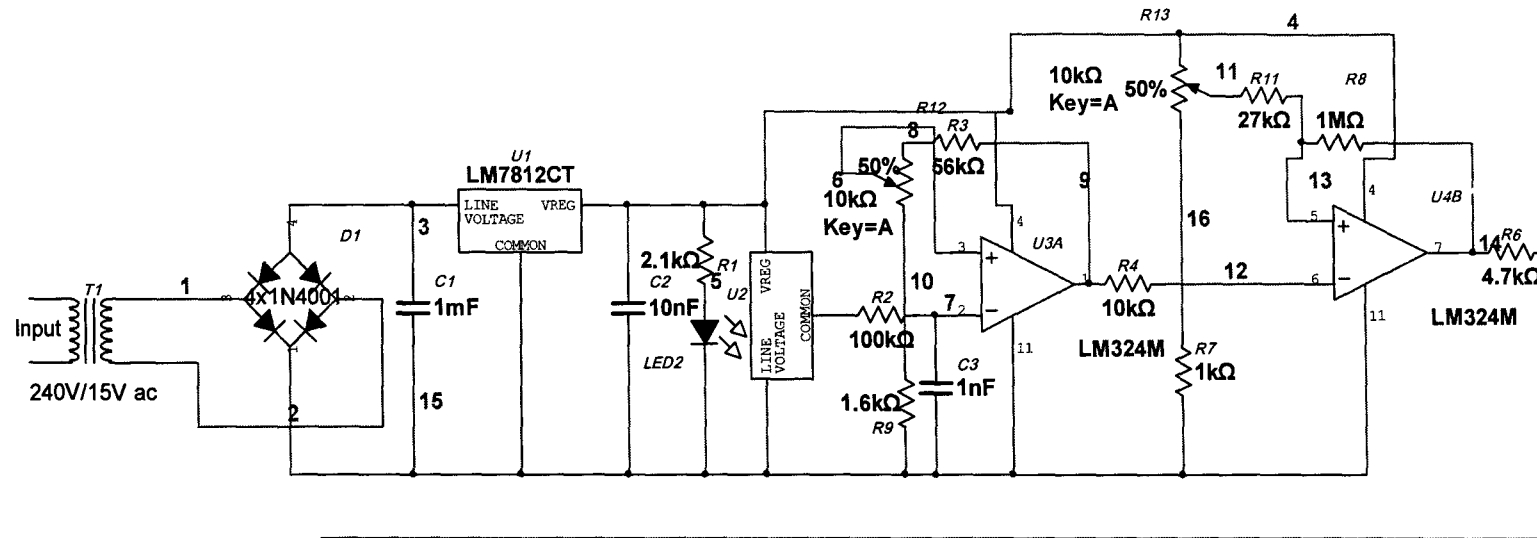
R13
4
10kΩ
Key=A
50%
11
R11
27kΩ
R8
1MΩ
R12
8
R3
56kΩ
50%
6
10kΩ
Key=A
9
13
U4B
U1
LM7812CT
LINE VOLTAGE
VREG
COMMON
D1
3
4
U3A
16
5
4
Input
T1
1
4x1N4001
C1
1mF
2.1kΩ
R1
5
C2
10nF
U2
VREG
COMMON
LINE VOLTAGE
LED2
R2
100kΩ
10
7
2
3
1
R4
10kΩ
12
6
7
14
R6
4.7kΩ
LM324M
240V/15V ac
15
2
1.6kΩ
R9
C3
1nF
11
LM324M
R7
1kΩ
11